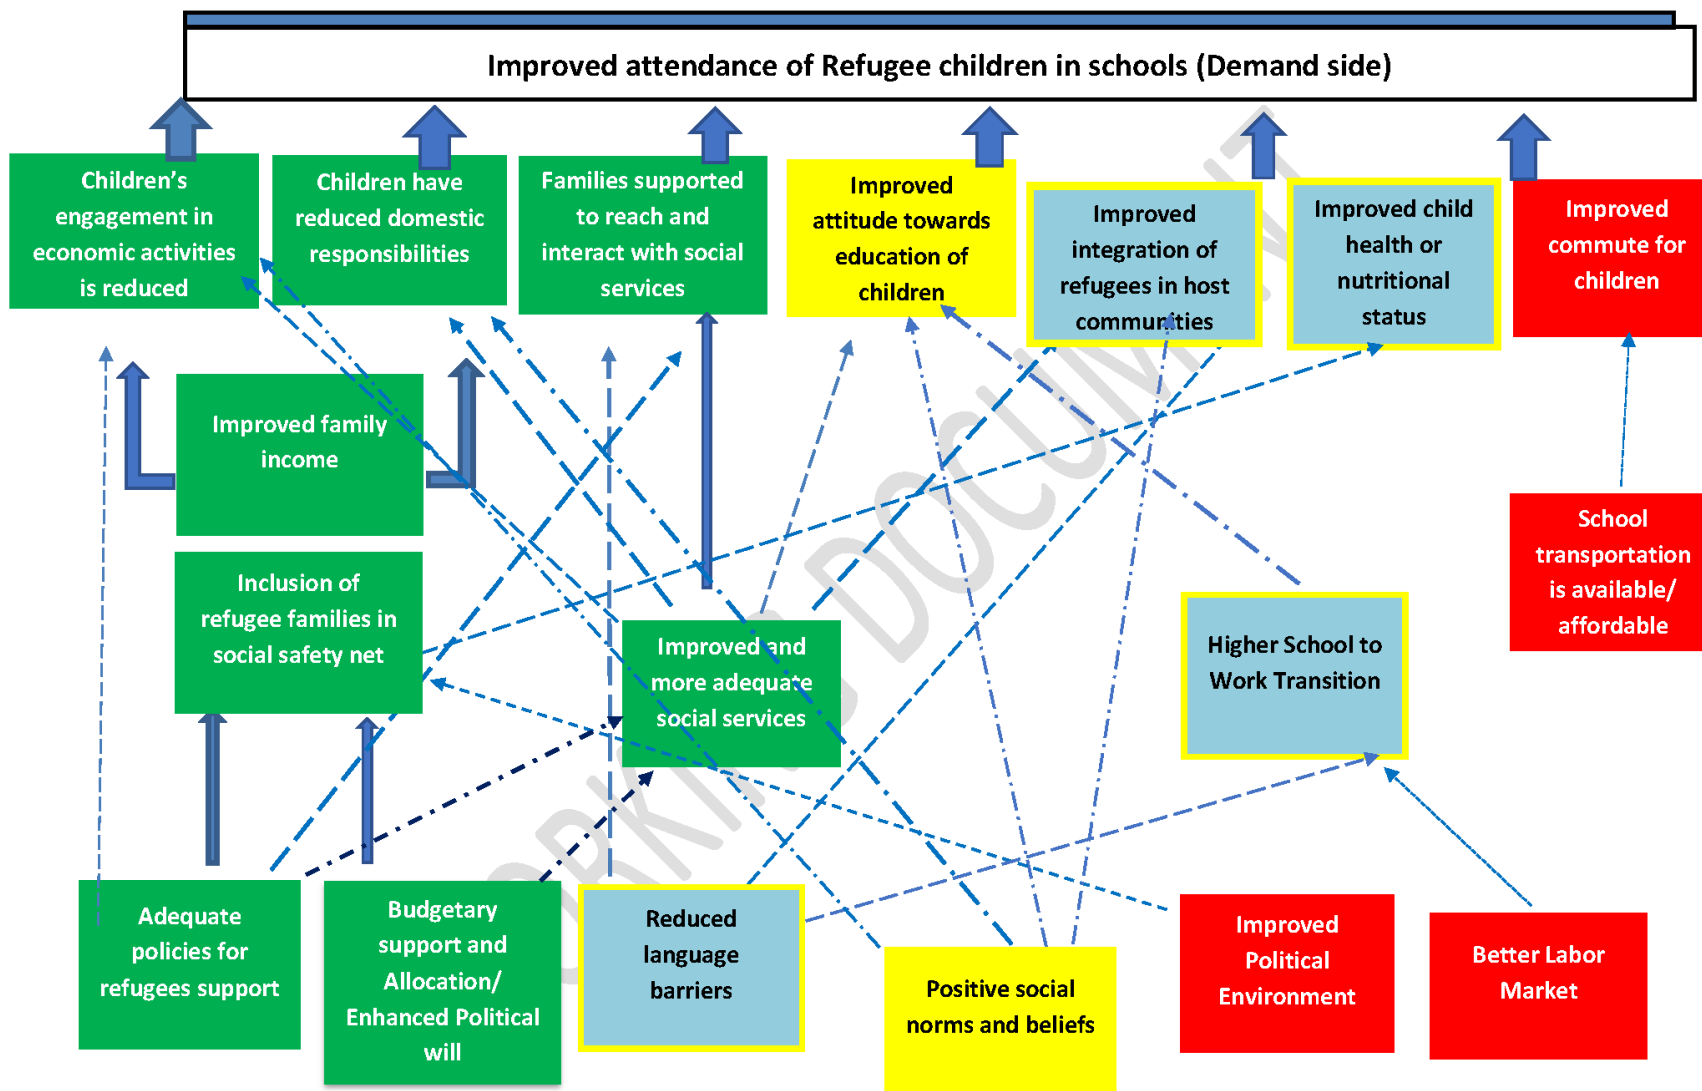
Improved attendance of Refugee children in schools (Demand side)

Children's engagement in economic activities is reduced

Children have reduced domestic responsibilities

Families supported to reach and interact with social services

Improved attitude towards education of children

Improved integration of refugees in host communities

Improved child health or nutritional status

Improved commute for children

Improved family income

Inclusion of refugee families in social safety net

Improved and more adequate social services

Higher School to Work Transition

School transportation is available/ affordable

Adequate policies for refugees support

Budgetary support and Allocation/ Enhanced Political will

Reduced language barriers

Positive social norms and beliefs

Improved Political Environment

Better Labor Market

WORKING DOCUMENT